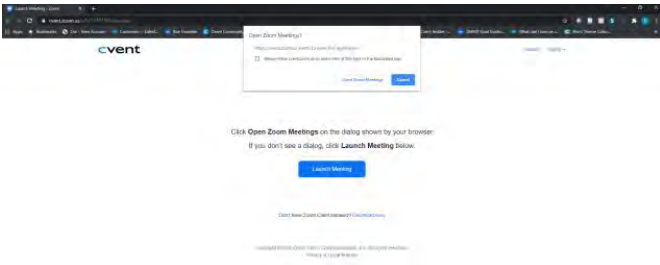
Launch Meeting - Zoom

cvent.zoom.us

cvent

Open Zoom Meetings?

Always allow cvent.zoom.us to open links of this type in the associated app

Open Zoom Meetings

Cancel

Click Open Zoom Meetings on the dialog shown by your browser

If you don't see a dialog, click Launch Meeting below

Launch Meeting

Don't have Zoom Client installed? Download Now

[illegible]